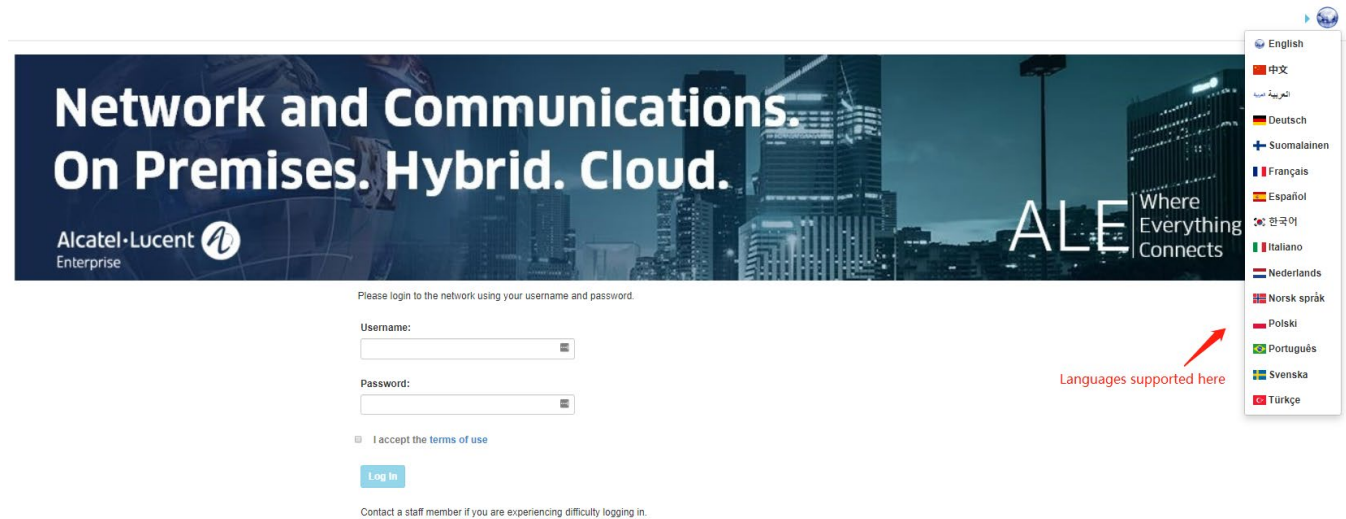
English
中文
العربية
Deutsch
Suomalainen
Français
Español
한국어
Italiano
Nederlands
Norsk språk
Polski
Português
Svenska
Türkçe

Network and Communications.
On Premises. Hybrid. Cloud.

Alcatel·Lucent Enterprise

ALE Where Everything Connects

Please login to the network using your username and password.

Username:

Password:

I accept the terms of use

Log In

Contact a staff member if you are experiencing difficulty logging in.

Languages supported here